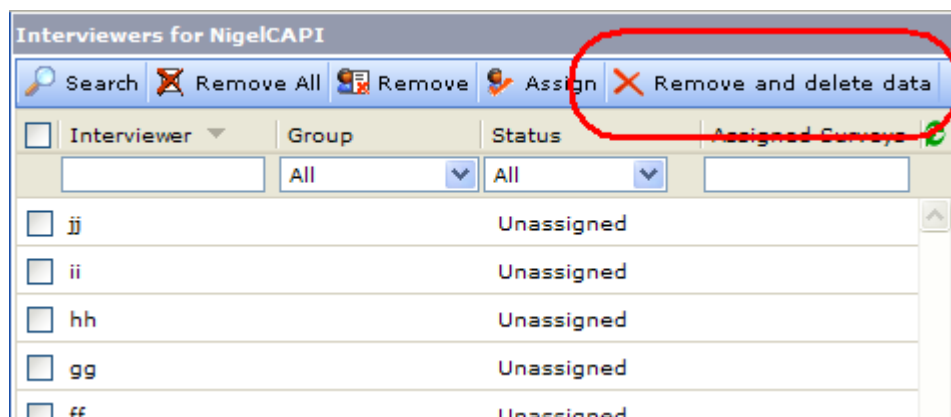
Interviewers for NigelCAPI

Search Remove All Remove Assign Remove and delete data

| Interviewer | Group | Status | Assigned Surveys |
|---|---|---|---|
| | All | All | |
| jj | | Unassigned | |
| ii | | Unassigned | |
| hh | | Unassigned | |
| gg | | Unassigned | |
| ff | | Unassigned | |